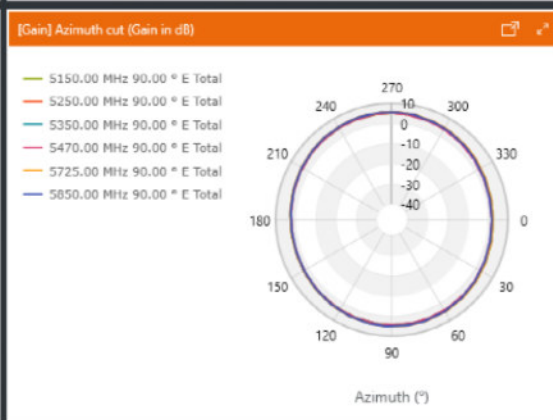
[Gain] Azimuth cut (Gain in dB)

5150.00 MHz 90.00 ° E Total
5250.00 MHz 90.00 ° E Total
5350.00 MHz 90.00 ° E Total
5470.00 MHz 90.00 ° E Total
5725.00 MHz 90.00 ° E Total
5850.00 MHz 90.00 ° E Total

270
240
300
10
0
-10
-20
-30
-40
210
330
180
0
150
30
120
60
90

Azimuth (°)